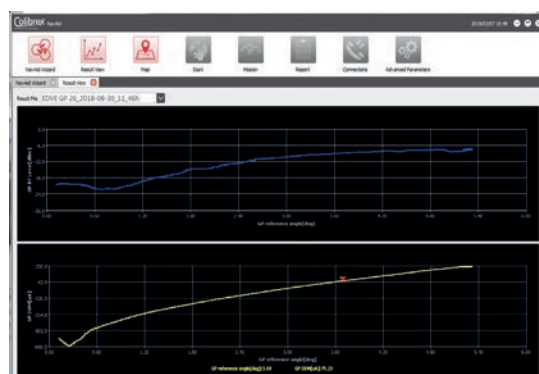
Colibrex

NavAid Wizard

Result View

Map

Start

Measure

Report

Connections

Advanced Parameters

NavAid Wizard

Result View

Result File

EDVE GP 26_2018-08-30_11_46h

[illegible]

GP reference angle[deg]

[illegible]

GP reference angle[deg]

GP reference angle[deg] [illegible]

GP DDM[uA] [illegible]